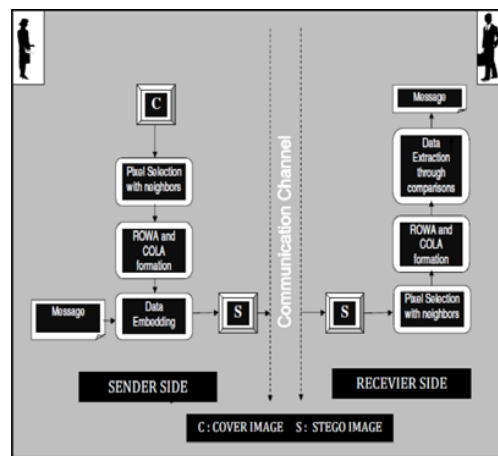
C

Pixel Selection with neighbors

ROWA and COLA formation

Message

Data Embedding

S

Communication Channel

Message

Data Extraction through comparisons

ROWA and COLA formation

S

Pixel Selection with neighbors

SENDER SIDE

RECEVIER SIDE

C : COVER IMAGE S : STEGO IMAGE